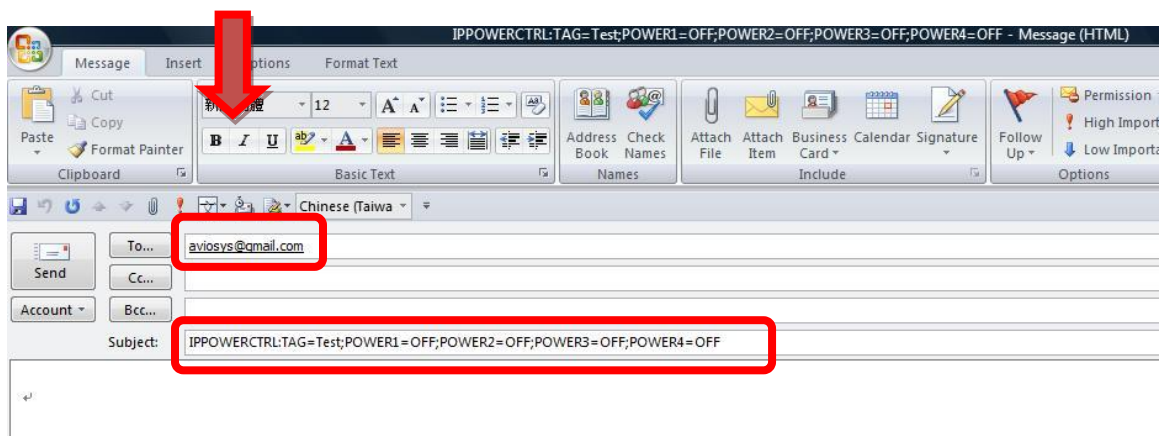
IPPOWERCTRL:TAG=Test;POWER1=OFF;POWER2=OFF;POWER3=OFF;POWER4=OFF - Message (HTML)

Message Insert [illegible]ptions Format Text

Paste
Cut
Copy
Format Painter
Clipboard

新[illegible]體 12
B I U
Basic Text

Address Book
Check Names
Names

Attach File
Attach Item
Business Card
Calendar
Signature
Include

Follow Up
Permission
High Import
Low Importa
Options

Chinese (Taiwa

Send
To...
aviosys@gmail.com
Cc...
Account
Bcc...
Subject:
IPPOWERCTRL:TAG=Test;POWER1=OFF;POWER2=OFF;POWER3=OFF;POWER4=OFF